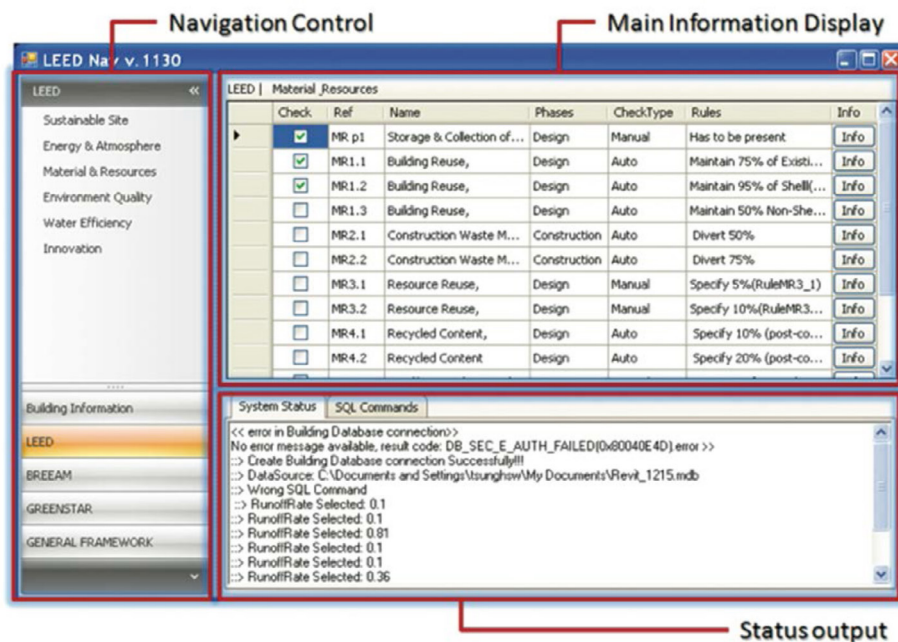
Navigation Control

Main Information Display

LEED Nav v. 1130

LEED

Sustainable Site

Energy & Atmosphere

Material & Resources

Environment Quality

Water Efficiency

Innovation

Building Information

LEED

BREEAM

GREENSTAR

GENERAL FRAMEWORK

LEED | Material_Resources

| Check | Ref | Name | Phases | CheckType | Rules | Info |
|---|---|---|---|---|---|---|
| ☑ | MR p1 | Storage & Collection of... | Design | Manual | Has to be present | Info |
| ☑ | MR1.1 | Building Reuse, | Design | Auto | Maintain 75% of Existi... | Info |
| ☑ | MR1.2 | Building Reuse, | Design | Auto | Maintain 95% of Shell(... | Info |
| ☐ | MR1.3 | Building Reuse, | Design | Auto | Maintain 50% Non-She... | Info |
| ☐ | MR2.1 | Construction Waste M... | Construction | Auto | Divert 50% | Info |
| ☐ | MR2.2 | Construction Waste M... | Construction | Auto | Divert 75% | Info |
| ☐ | MR3.1 | Resource Reuse, | Design | Manual | Specify 5%(RuleMR3_1) | Info |
| ☐ | MR3.2 | Resource Reuse, | Design | Manual | Specify 10%(RuleMR3... | Info |
| ☐ | MR4.1 | Recycled Content, | Design | Auto | Specify 10% (post-co... | Info |
| ☐ | MR4.2 | Recycled Content | Design | Auto | Specify 20% (post-co... | Info |

System Status | SQL Commands

<< error in Building Database connection>>
No error message available, result code: DB_SEC_E_AUTH_FAILED(0x80040E4D).error >>
::> Create Building Database connection Successfully!!!
::> DataSource: C:\Documents and Settings\tsunghsw\My Documents\Revit_1215.mdb
::> Wrong SQL Command
::> RunoffRate Selected: 0.1
::> RunoffRate Selected: 0.1
::> RunoffRate Selected: 0.81
::> RunoffRate Selected: 0.1
::> RunoffRate Selected: 0.1
::> RunoffRate Selected: 0.36

Status output